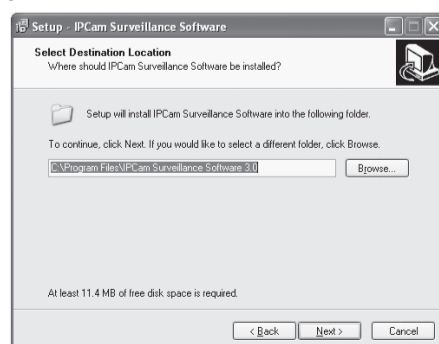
Setup - IPCam Surveillance Software

Select Destination Location
Where should IPCam Surveillance Software be installed?

Setup will install IPCam Surveillance Software into the following folder.

To continue, click Next. If you would like to select a different folder, click Browse.

C:\Program Files\IPCam Surveillance Software 3.0

Browse...

At least 11.4 MB of free disk space is required.

< Back
Next >
Cancel